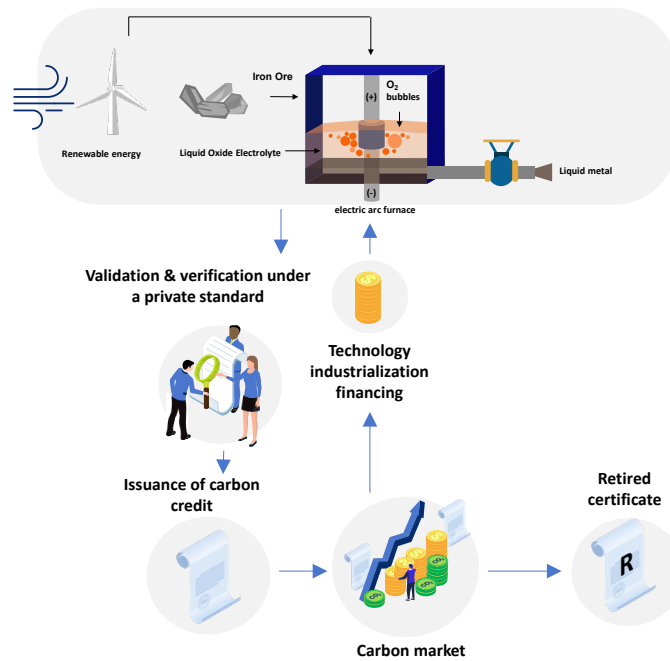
Iron Ore

$O_2$ bubbles

(+)

Renewable energy

Liquid Oxide Electrolyte

Liquid metal

(-)

electric arc furnace

Validation & verification under a private standard

Technology industrialization financing

Issuance of carbon credit

Retired certificate

R

Carbon market